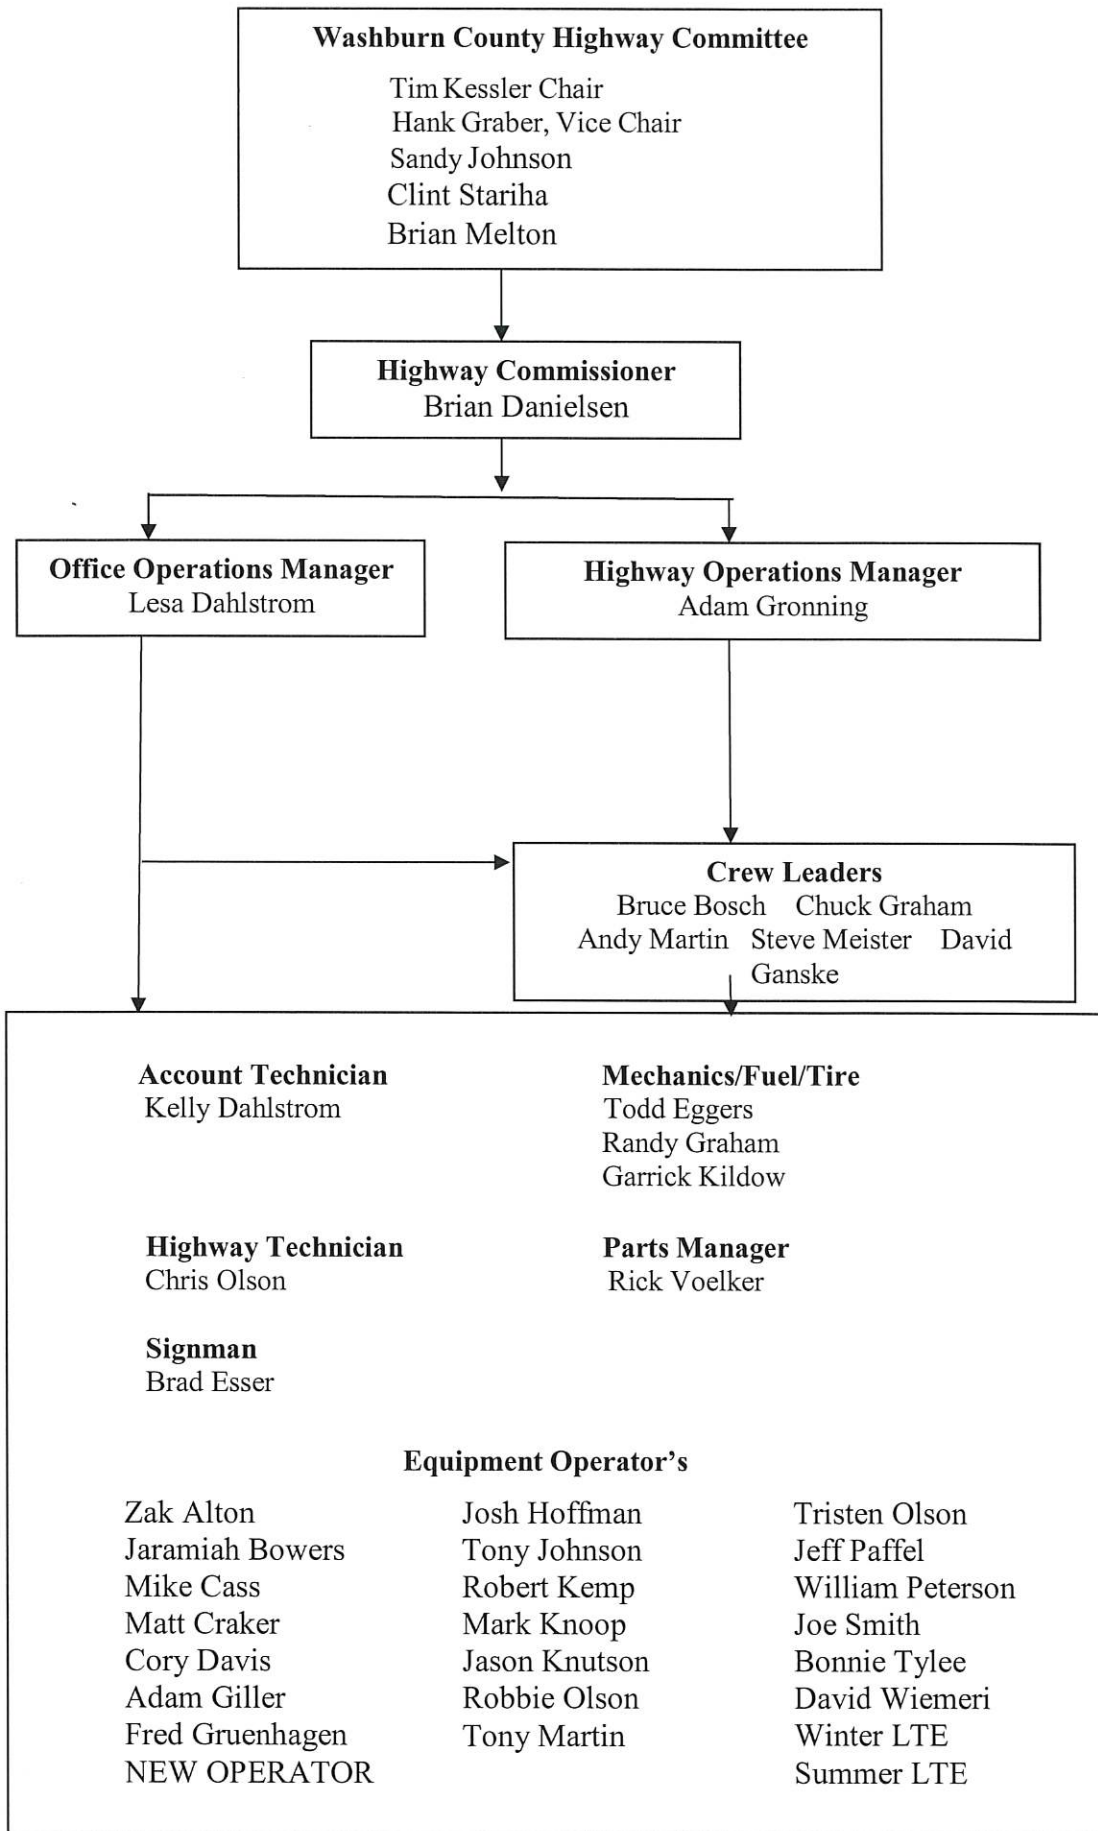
Washburn County Highway Committee
Tim Kessler Chair
Hank Graber, Vice Chair
Sandy Johnson
Clint Stariha
Brian Melton

Highway Commissioner
Brian Danielsen

Office Operations Manager
Lesa Dahlstrom

Highway Operations Manager
Adam Gronning

Crew Leaders
Bruce Bosch Chuck Graham
Andy Martin Steve Meister David Ganske

Account Technician
Kelly Dahlstrom

Mechanics/Fuel/Tire
Todd Eggers
Randy Graham
Garrick Kildow

Highway Technician
Chris Olson

Parts Manager
Rick Voelker

Signman
Brad Esser

Equipment Operator's

Zak Alton
Jaramiah Bowers
Mike Cass
Matt Craker
Cory Davis
Adam Giller
Fred Gruenhagen
NEW OPERATOR

Josh Hoffman
Tony Johnson
Robert Kemp
Mark Knoop
Jason Knutson
Robbie Olson
Tony Martin

Tristen Olson
Jeff Paffel
William Peterson
Joe Smith
Bonnie Tylee
David Wiemeri
Winter LTE
Summer LTE